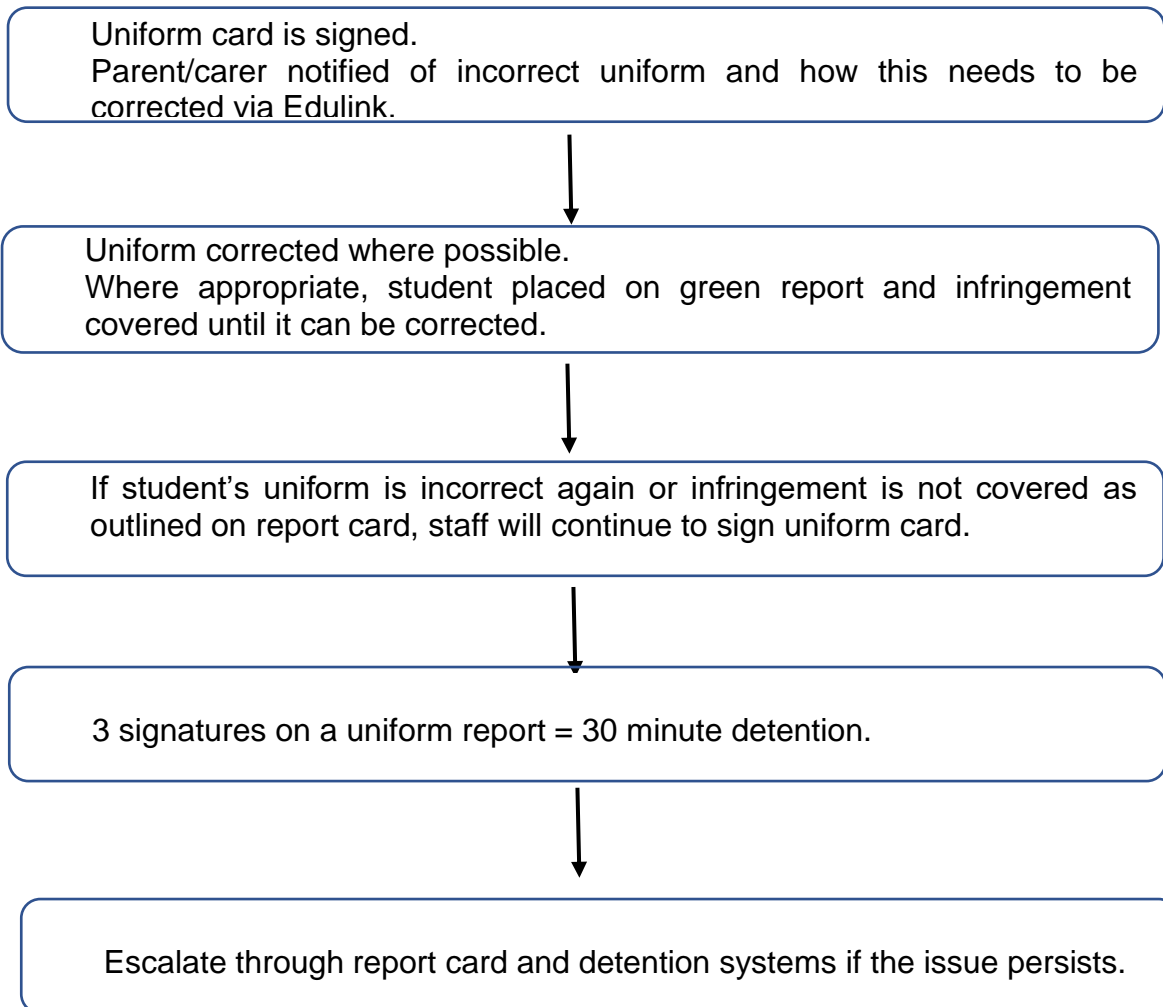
Uniform card is signed.
Parent/carer notified of incorrect uniform and how this needs to be corrected via Edulink.

Uniform corrected where possible.
Where appropriate, student placed on green report and infringement covered until it can be corrected.

If student's uniform is incorrect again or infringement is not covered as outlined on report card, staff will continue to sign uniform card.

3 signatures on a uniform report = 30 minute detention.

Escalate through report card and detention systems if the issue persists.